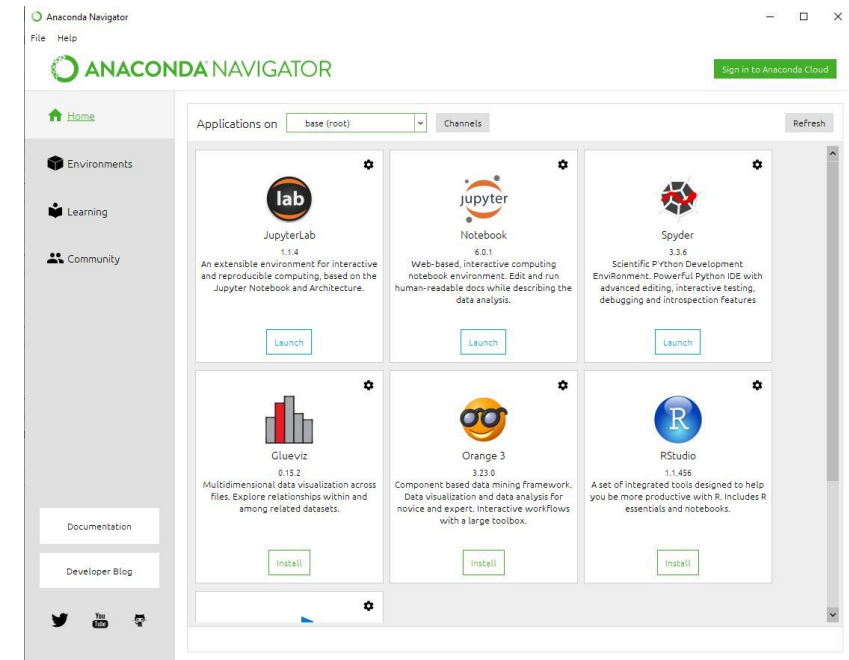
Anaconda Navigator

File Help

ANACONDA NAVIGATOR

Sign in to Anaconda Cloud

Home

Environments

Learning

Community

Applications on base (root) Channels Refresh

lab
JupyterLab
1.1.4
An extensible environment for interactive and reproducible computing, based on the Jupyter Notebook and Architecture.
Launch

jupyter
Notebook
6.0.1
Web-based, interactive computing notebook environment. Edit and run human-readable docs while describing the data analysis.
Launch

Spyder
3.3.6
Scientific PYthon Development EnviRonment. Powerful Python IDE with advanced editing, interactive testing, debugging and introspection features
Launch

Glueviz
0.15.2
Multidimensional data visualization across files. Explore relationships within and among related datasets.
Install

Orange 3
3.23.0
Component based data mining framework. Data visualization and data analysis for novice and expert. Interactive workflows with a large toolbox.
Install

R
RStudio
1.1.456
A set of integrated tools designed to help you be more productive with R. Includes R essentials and notebooks.
Install

Documentation

Developer Blog

You Tube